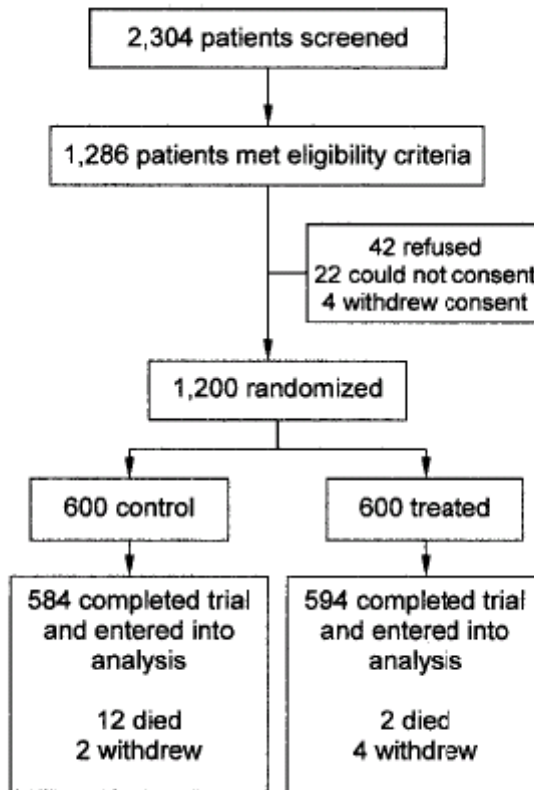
2,304 patients screened

1,286 patients met eligibility criteria

42 refused
22 could not consent
4 withdrew consent

1,200 randomized

600 control

600 treated

584 completed trial and entered into analysis

12 died
2 withdrew

594 completed trial and entered into analysis

2 died
4 withdrew

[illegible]